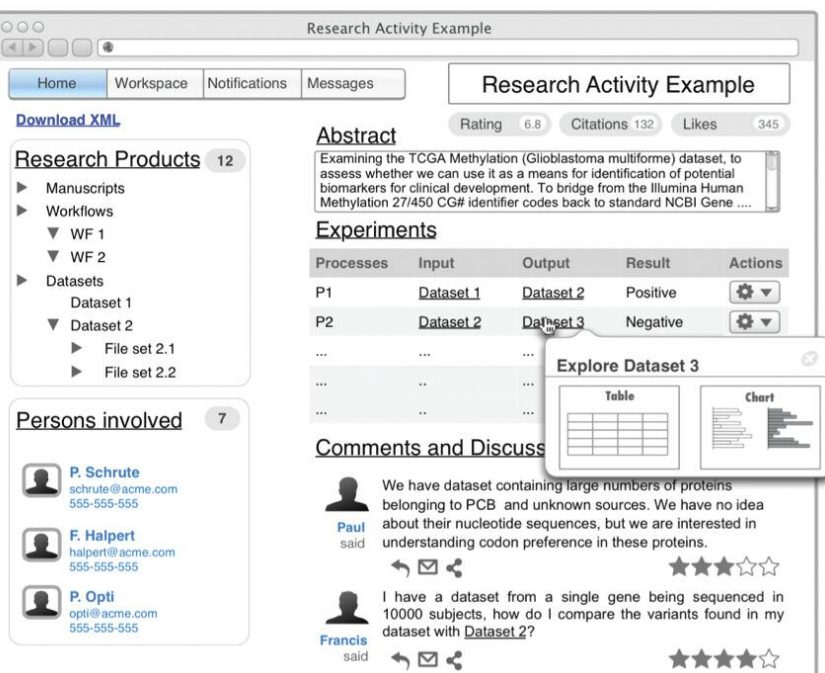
Research Activity Example

Home | Workspace | Notifications | Messages

Research Activity Example

Download XML

Research Products 12

Manuscripts
Workflows
WF 1
WF 2
Datasets
Dataset 1
Dataset 2
File set 2.1
File set 2.2

Persons involved 7

P. Schrute
schrute@acme.com
555-555-555

F. Halpert
halpert@acme.com
555-555-555

P. Opti
opti@acme.com
555-555-555

Rating 6.8 Citations 132 Likes 345

Abstract

Examining the TCGA Methylation (Glioblastoma multiforme) dataset, to assess whether we can use it as a means for identification of potential biomarkers for clinical development. To bridge from the Illumina Human Methylation 27/450 CG# identifier codes back to standard NCBI Gene ....

Experiments

| Processes | Input | Output | Result | Actions |
|---|---|---|---|---|
| P1 | Dataset 1 | Dataset 2 | Positive | |
| P2 | Dataset 2 | Dataset 3 | Negative | |
| ... | ... | ... | | |
| ... | .. | ... | | |
| ... | .. | ... | | |

Explore Dataset 3

Table

Chart

Comments and Discuss

Paul said

We have dataset containing large numbers of proteins belonging to PCB and unknown sources. We have no idea about their nucleotide sequences, but we are interested in understanding codon preference in these proteins.

Francis said

I have a dataset from a single gene being sequenced in 10000 subjects, how do I compare the variants found in my dataset with Dataset 2?